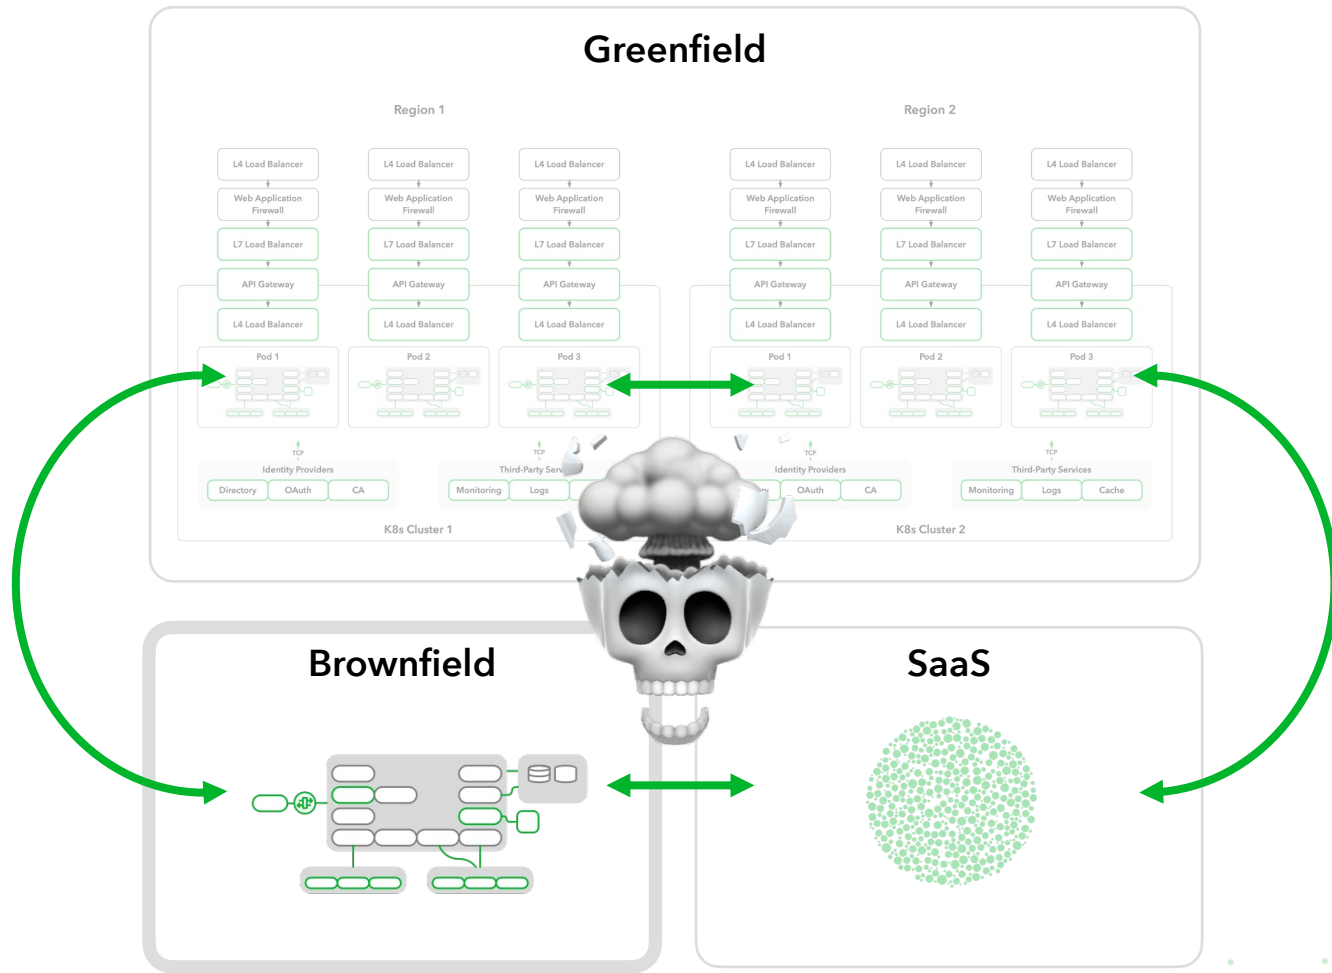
Greenfield

Region 1

L4 Load Balancer
Web Application Firewall
L7 Load Balancer
API Gateway
L4 Load Balancer
Pod 1

L4 Load Balancer
Web Application Firewall
L7 Load Balancer
API Gateway
L4 Load Balancer
Pod 2

L4 Load Balancer
Web Application Firewall
L7 Load Balancer
API Gateway
L4 Load Balancer
Pod 3

TCP
Identity Providers
Directory
OAuth
CA

TCP
Third-Party Serv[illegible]
Monitoring
Logs

K8s Cluster 1

Region 2

L4 Load Balancer
Web Application Firewall
L7 Load Balancer
API Gateway
L4 Load Balancer
Pod 1

L4 Load Balancer
Web Application Firewall
L7 Load Balancer
API Gateway
L4 Load Balancer
Pod 2

L4 Load Balancer
Web Application Firewall
L7 Load Balancer
API Gateway
L4 Load Balancer
Pod 3

TCP
Identity Providers
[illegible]
OAuth
CA

TCP
Third-Party Services
Monitoring
Logs
Cache

K8s Cluster 2

Brownfield

SaaS